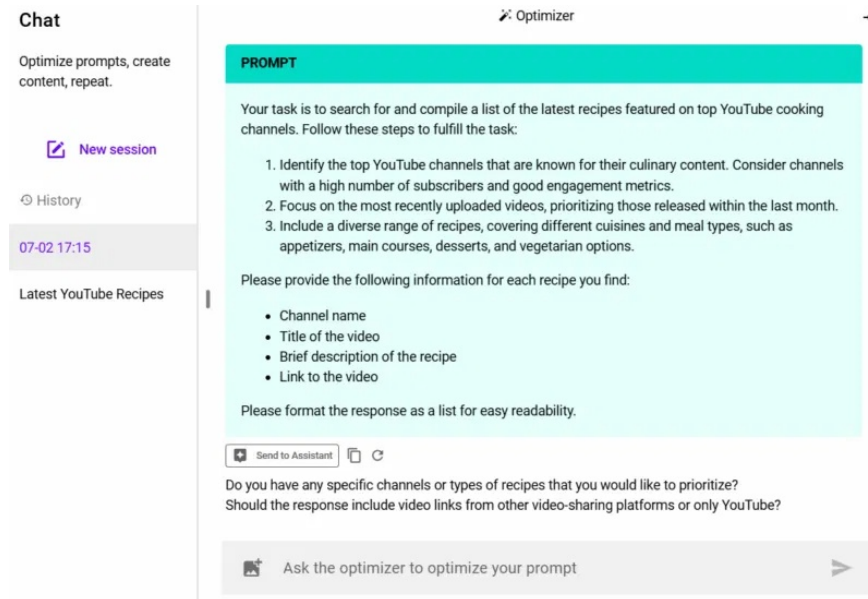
Chat

Optimize prompts, create content, repeat.

New session

History

07-02 17:15

Latest YouTube Recipes

Optimizer

PROMPT

Your task is to search for and compile a list of the latest recipes featured on top YouTube cooking channels. Follow these steps to fulfill the task:

1. Identify the top YouTube channels that are known for their culinary content. Consider channels with a high number of subscribers and good engagement metrics.
2. Focus on the most recently uploaded videos, prioritizing those released within the last month.
3. Include a diverse range of recipes, covering different cuisines and meal types, such as appetizers, main courses, desserts, and vegetarian options.

Please provide the following information for each recipe you find:

- Channel name
- Title of the video
- Brief description of the recipe
- Link to the video

Please format the response as a list for easy readability.

Send to Assistant

Do you have any specific channels or types of recipes that you would like to prioritize?
Should the response include video links from other video-sharing platforms or only YouTube?

Ask the optimizer to optimize your prompt